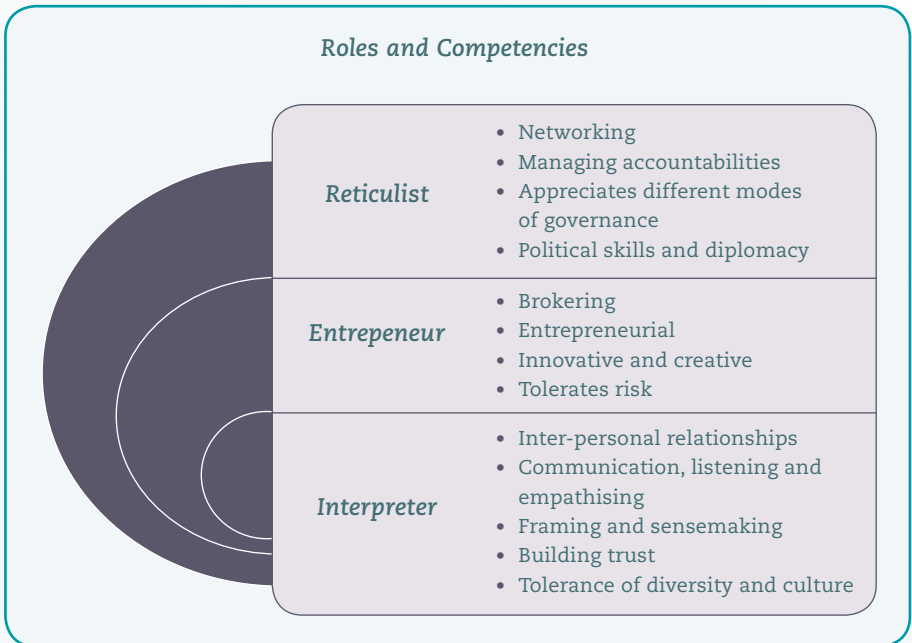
Roles and Competencies

| | |
|---|---|
| Reticulist | • Networking<br>• Managing accountabilities<br>• Appreciates different modes of governance<br>• Political skills and diplomacy |
| Entrepeneur | • Brokering<br>• Entrepreneurial<br>• Innovative and creative<br>• Tolerates risk |
| Interpreter | • Inter-personal relationships<br>• Communication, listening and empathising<br>• Framing and sensemaking<br>• Building trust<br>• Tolerance of diversity and culture |